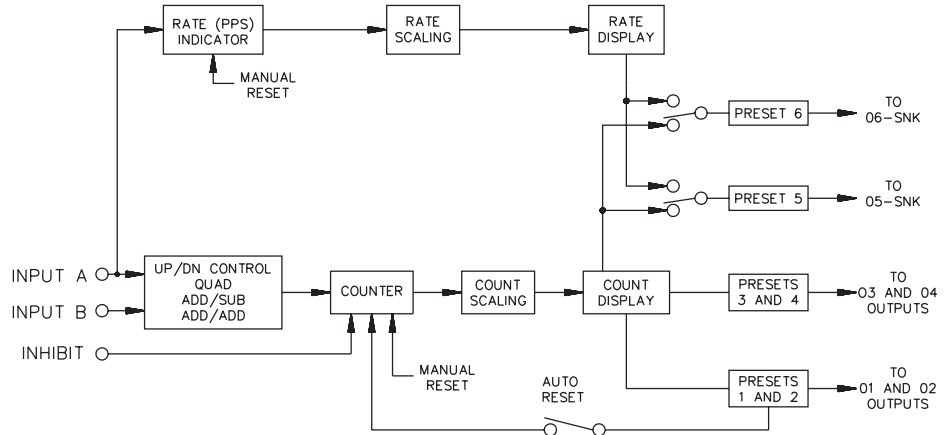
RATE (PPS) INDICATOR

MANUAL RESET

RATE SCALING

RATE DISPLAY

PRESET 6

TO 06–SNK

PRESET 5

TO 05–SNK

INPUT A

INPUT B

INHIBIT

UP/DN CONTROL QUAD ADD/SUB ADD/ADD

COUNTER

MANUAL RESET

COUNT SCALING

COUNT DISPLAY

PRESETS 3 AND 4

TO 03 AND 04 OUTPUTS

AUTO RESET

PRESETS 1 AND 2

TO 01 AND 02 OUTPUTS